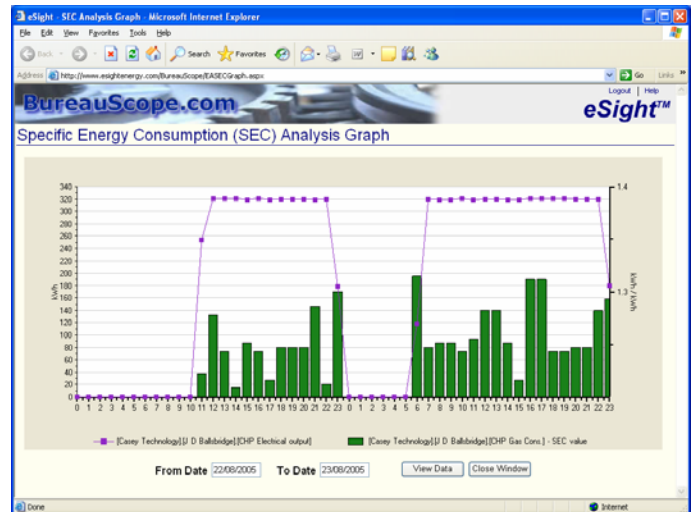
eSight - SEC Analysis Graph - Microsoft Internet Explorer

File Edit View Favorites Tools Help

Back Search Favorites

Address http://www.esightenergy.com/BureauScope/EASECGraph.aspx Go Links

BureauScope.com

Logout | Help

eSight™

Specific Energy Consumption (SEC) Analysis Graph

340
320
300
280
260
240
220
200
180
160
140
120
100
80
60
40
20
0

kWh

1.4

1.3

kWh / kWh

0 1 2 3 4 5 6 7 8 9 10 11 12 13 14 15 16 17 18 19 20 21 22 23 0 1 2 3 4 5 6 7 8 9 10 11 12 13 14 15 16 17 18 19 20 21 22 23

[Casey Technology].[J D Ballsbridge].[CHP Electrical output]

[Casey Technology].[J D Ballsbridge].[CHP Gas Cons.] - SEC value

From Date 22/08/2005 To Date 23/08/2005 View Data Close Window

Done Internet